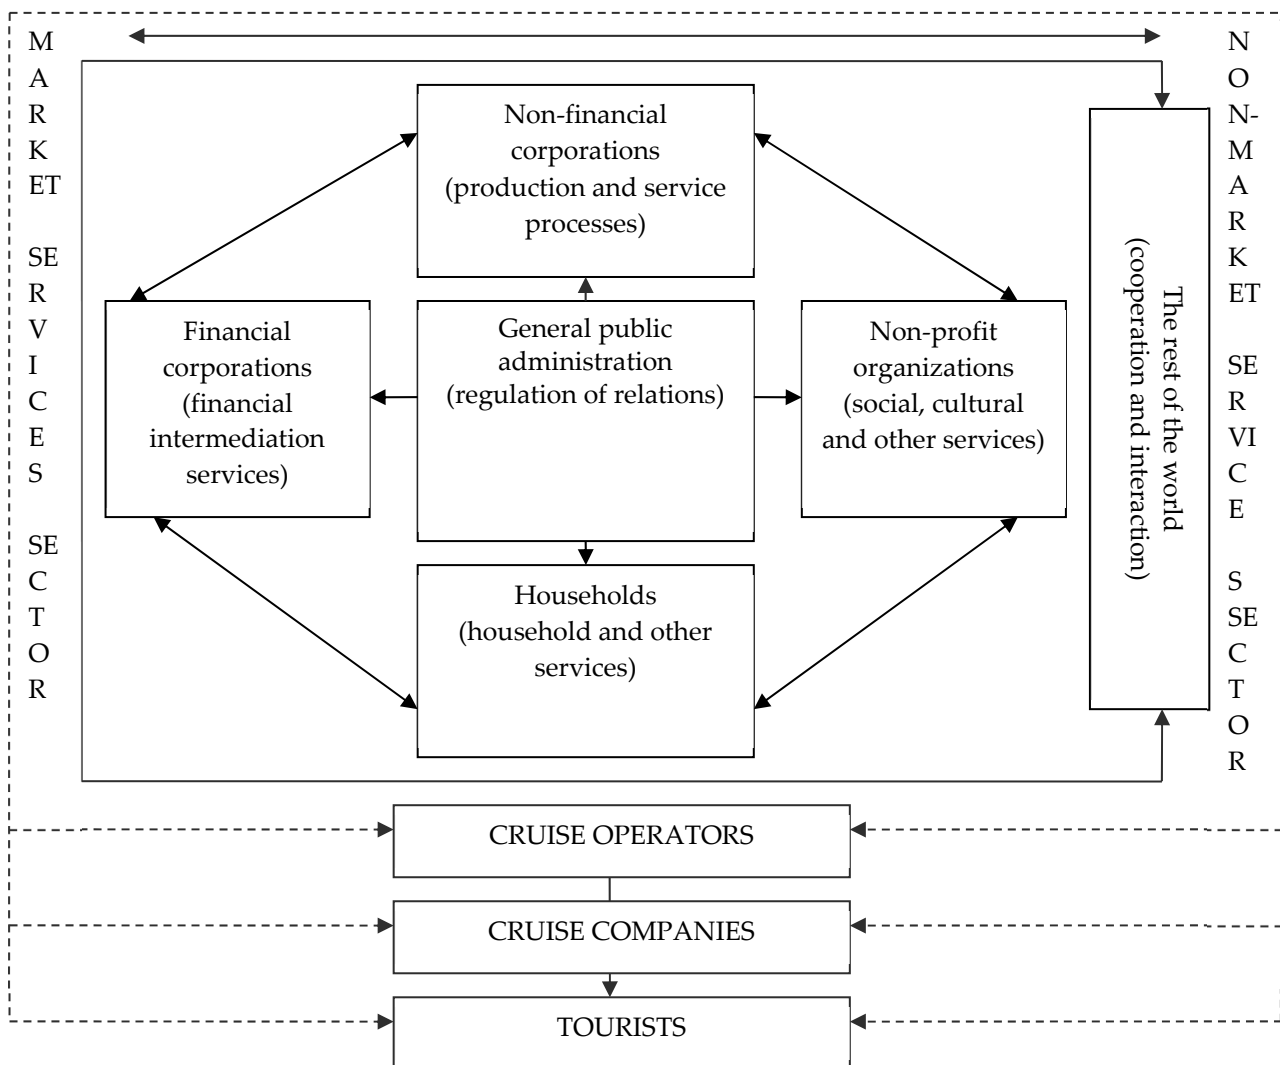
MARKET SERVICES SECTOR

Non-financial corporations (production and service processes)

Financial corporations (financial intermediation services)

General public administration (regulation of relations)

Non-profit organizations (social, cultural and other services)

Households (household and other services)

The rest of the world (cooperation and interaction)

NON-MARKET SERVICES SECTOR

CRUISE OPERATORS

CRUISE COMPANIES

TOURISTS